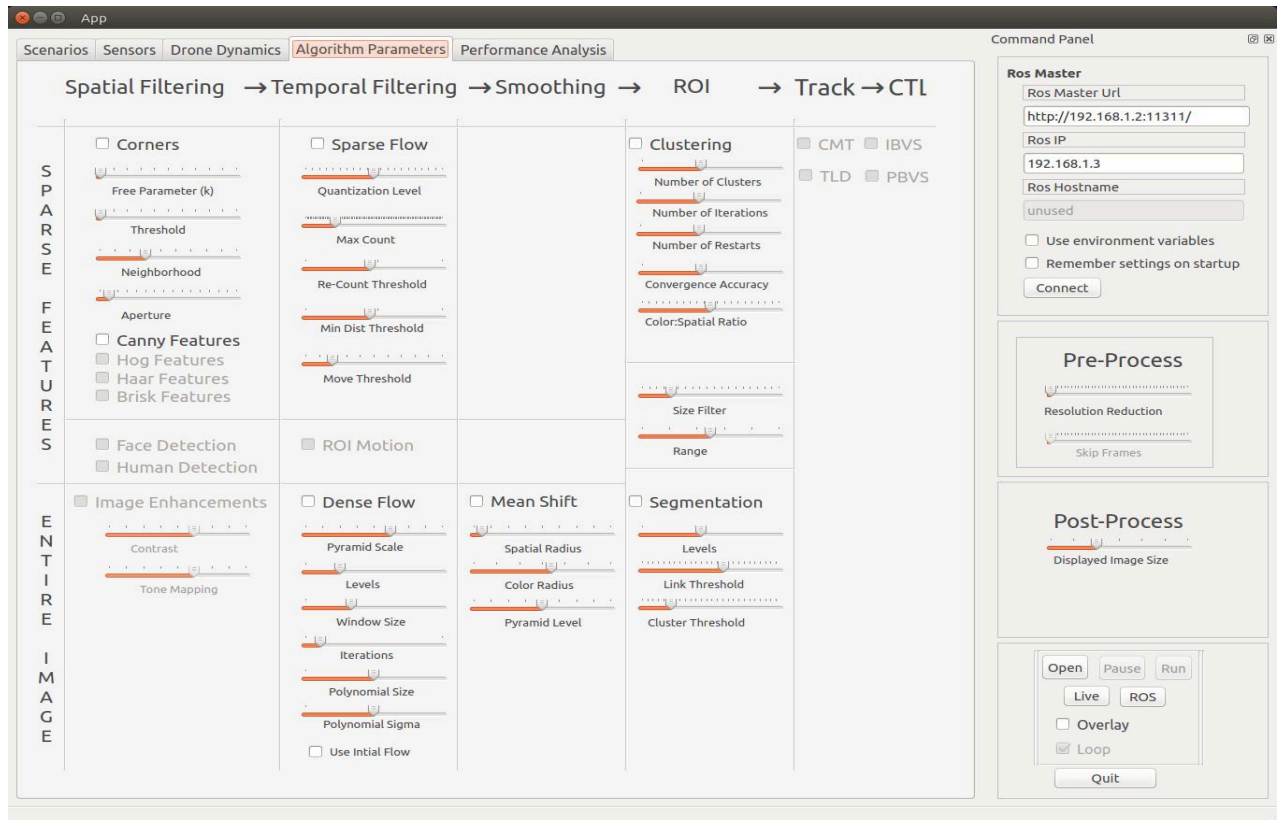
App

Scenarios | Sensors | Drone Dynamics | Algorithm Parameters | Performance Analysis

Spatial Filtering → Temporal Filtering → Smoothing → ROI → Track → CTL

SPARSE FEATURES

Corners
Free Parameter (k)
Threshold
Neighborhood
Aperture
Canny Features
Hog Features
Haar Features
Brisk Features

Sparse Flow
Quantization Level
Max Count
Re-Count Threshold
Min Dist Threshold
Move Threshold

Clustering
Number of Clusters
Number of Iterations
Number of Restarts
Convergence Accuracy
Color:Spatial Ratio

CMT IBVS
TLD PBVS

Size Filter
Range

Face Detection
Human Detection

ROI Motion

ENTIRE IMAGE

Image Enhancements
Contrast
Tone Mapping

Dense Flow
Pyramid Scale
Levels
Window Size
Iterations
Polynomial Size
Polynomial Sigma
Use Intial Flow

Mean Shift
Spatial Radius
Color Radius
Pyramid Level

Segmentation
Levels
Link Threshold
Cluster Threshold

Command Panel

Ros Master
Ros Master Url
http://192.168.1.2:11311/
Ros IP
192.168.1.3
Ros Hostname
unused
Use environment variables
Remember settings on startup
Connect

Pre-Process
Resolution Reduction
Skip Frames

Post-Process
Displayed Image Size

Open Pause Run
Live ROS
Overlay
Loop
Quit